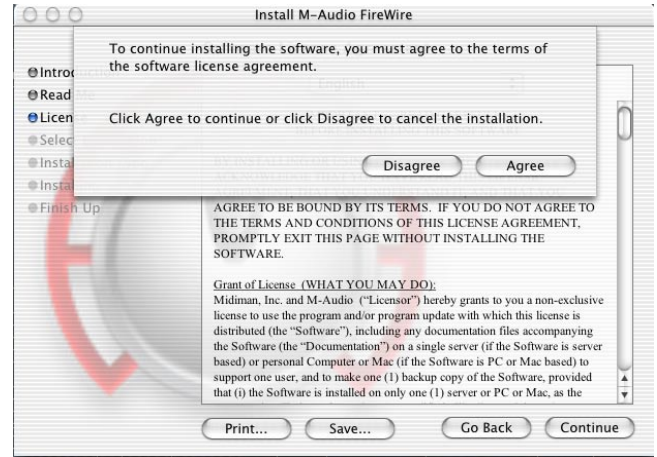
Install M-Audio FireWire

To continue installing the software, you must agree to the terms of the software license agreement.

Click Agree to continue or click Disagree to cancel the installation.

Disagree
Agree

Introd
Read
Licen
Selec
Instal
Instal
Finish Up

English

AGREE TO BE BOUND BY ITS TERMS. IF YOU DO NOT AGREE TO THE TERMS AND CONDITIONS OF THIS LICENSE AGREEMENT, PROMPTLY EXIT THIS PAGE WITHOUT INSTALLING THE SOFTWARE.

Grant of License (WHAT YOU MAY DO):
Midiman, Inc. and M-Audio ("Licensor") hereby grants to you a non-exclusive license to use the program and/or program update with which this license is distributed (the "Software"), including any documentation files accompanying the Software (the "Documentation") on a single server (if the Software is server based) or personal Computer or Mac (if the Software is PC or Mac based) to support one user, and to make one (1) backup copy of the Software, provided that (i) the Software is installed on only one (1) server or PC or Mac, as the

Print...
Save...
Go Back
Continue